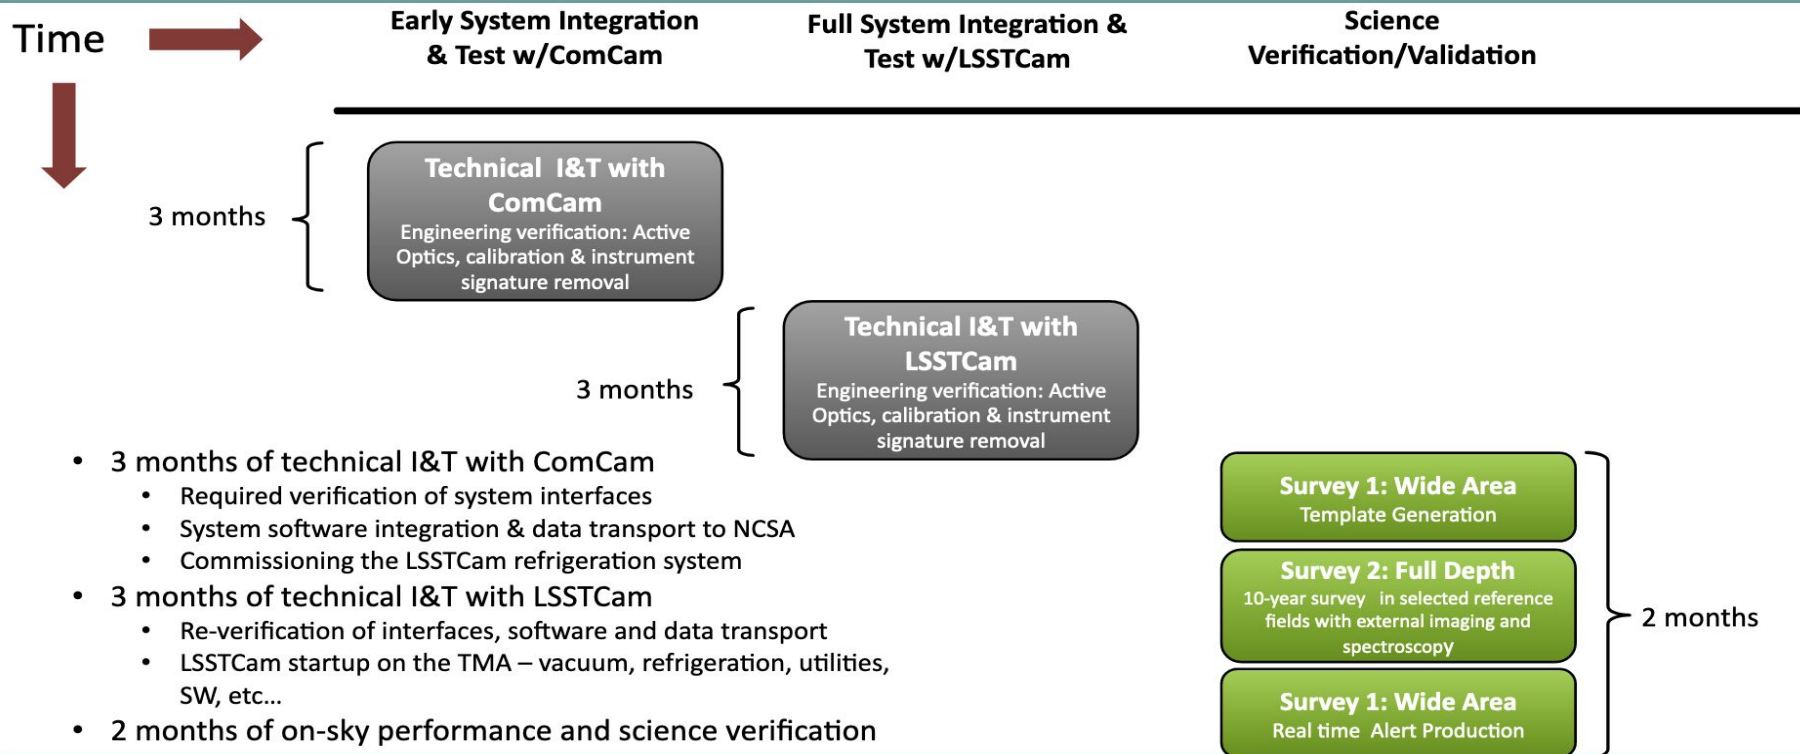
Time

Early System Integration & Test w/ComCam

Full System Integration & Test w/LSSTCam

Science Verification/Validation

3 months

Technical I&T with ComCam
Engineering verification: Active Optics, calibration & instrument signature removal

3 months

Technical I&T with LSSTCam
Engineering verification: Active Optics, calibration & instrument signature removal

Survey 1: Wide Area
Template Generation

Survey 2: Full Depth
10-year survey in selected reference fields with external imaging and spectroscopy

Survey 1: Wide Area
Real time Alert Production

2 months

- 3 months of technical I&T with ComCam
  - Required verification of system interfaces
  - System software integration & data transport to NCSA
  - Commissioning the LSSTCam refrigeration system
- 3 months of technical I&T with LSSTCam
  - Re-verification of interfaces, software and data transport
  - LSSTCam startup on the TMA – vacuum, refrigeration, utilities, SW, etc…
- 2 months of on-sky performance and science verification